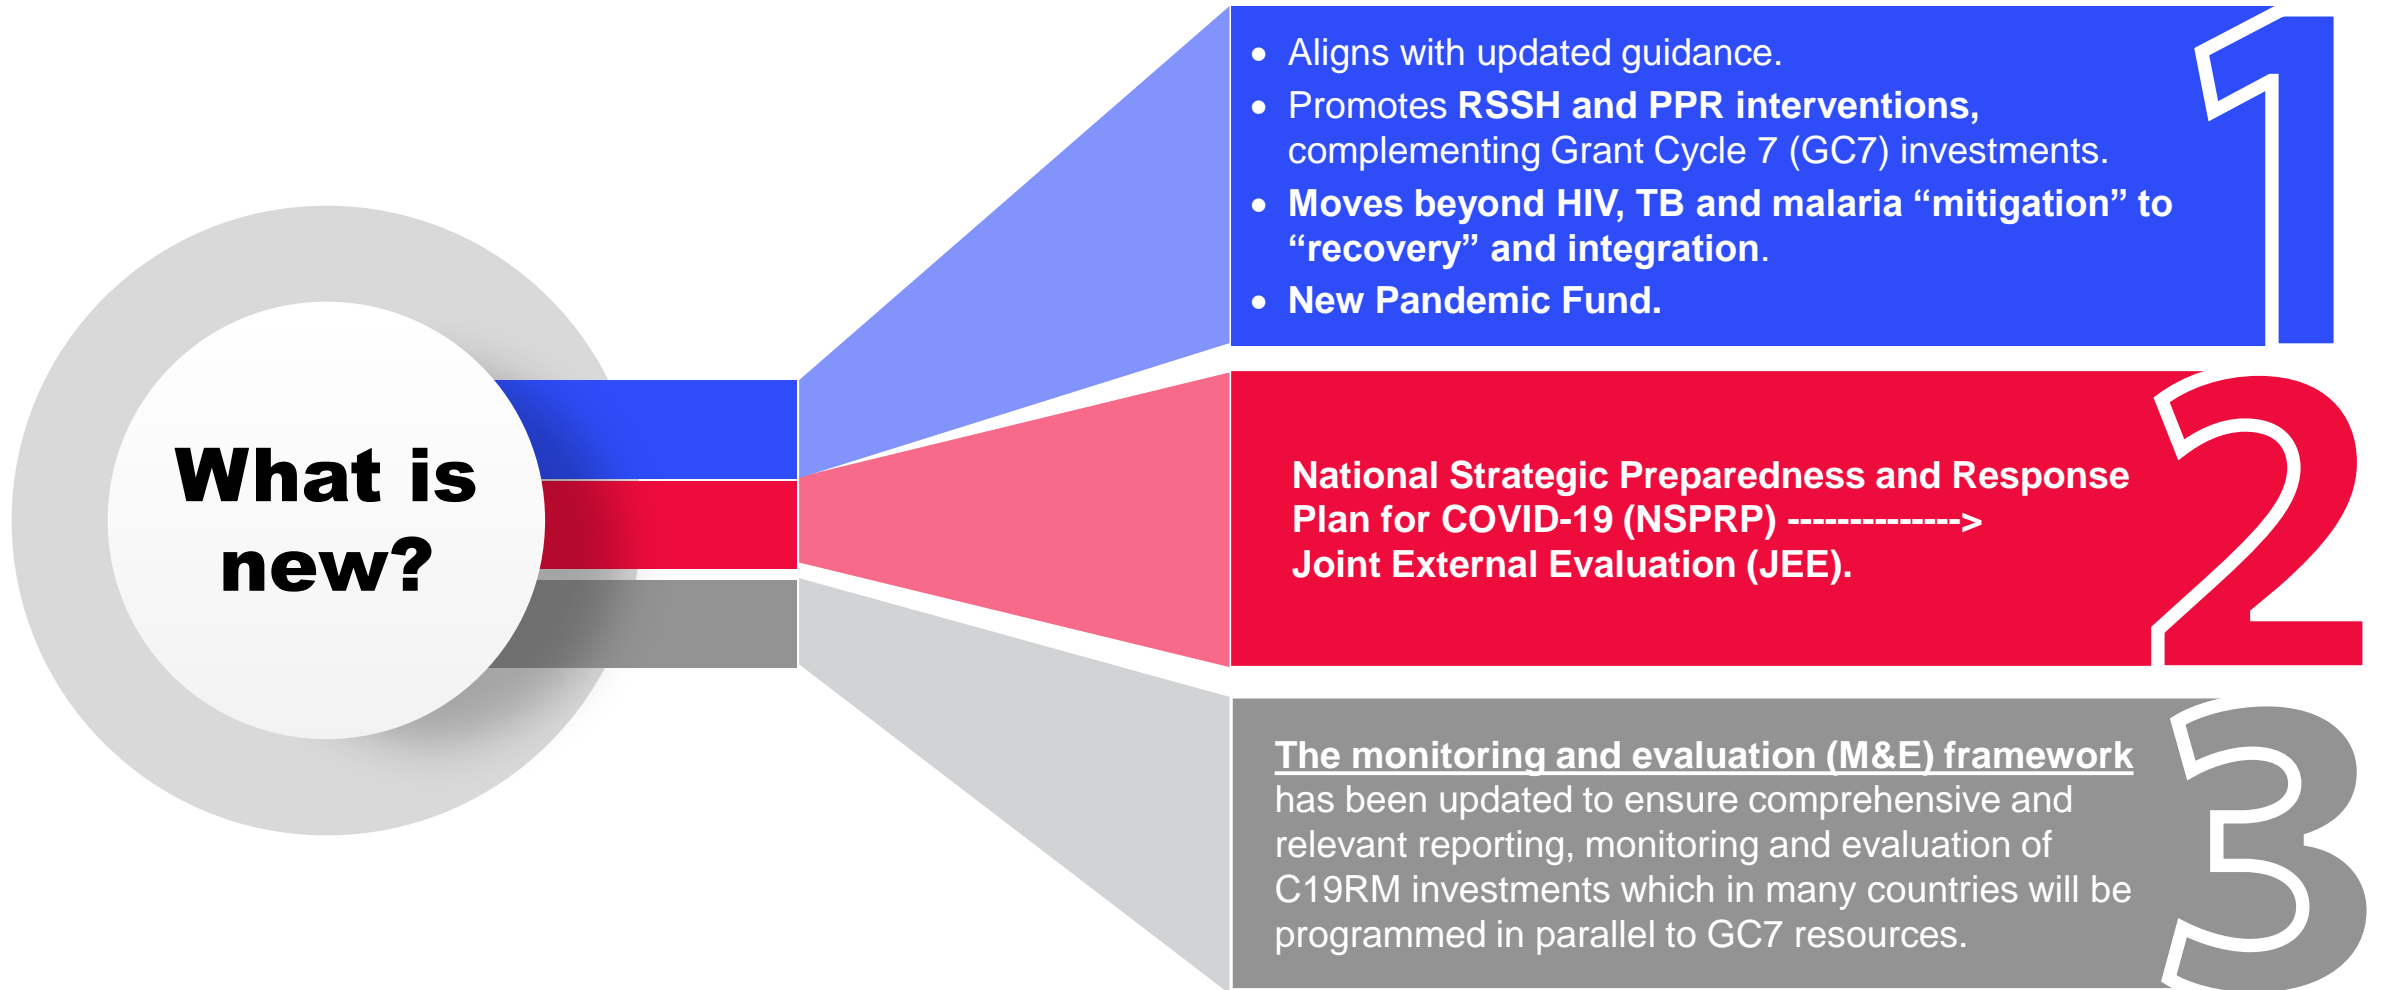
What is new?

- Aligns with updated guidance.
- Promotes RSSH and PPR interventions, complementing Grant Cycle 7 (GC7) investments.
- Moves beyond HIV, TB and malaria “mitigation” to “recovery” and integration.
- New Pandemic Fund.

1

National Strategic Preparedness and Response Plan for COVID-19 (NSPRP) --------------> Joint External Evaluation (JEE).

2

The monitoring and evaluation (M&E) framework has been updated to ensure comprehensive and relevant reporting, monitoring and evaluation of C19RM investments which in many countries will be programmed in parallel to GC7 resources.

3